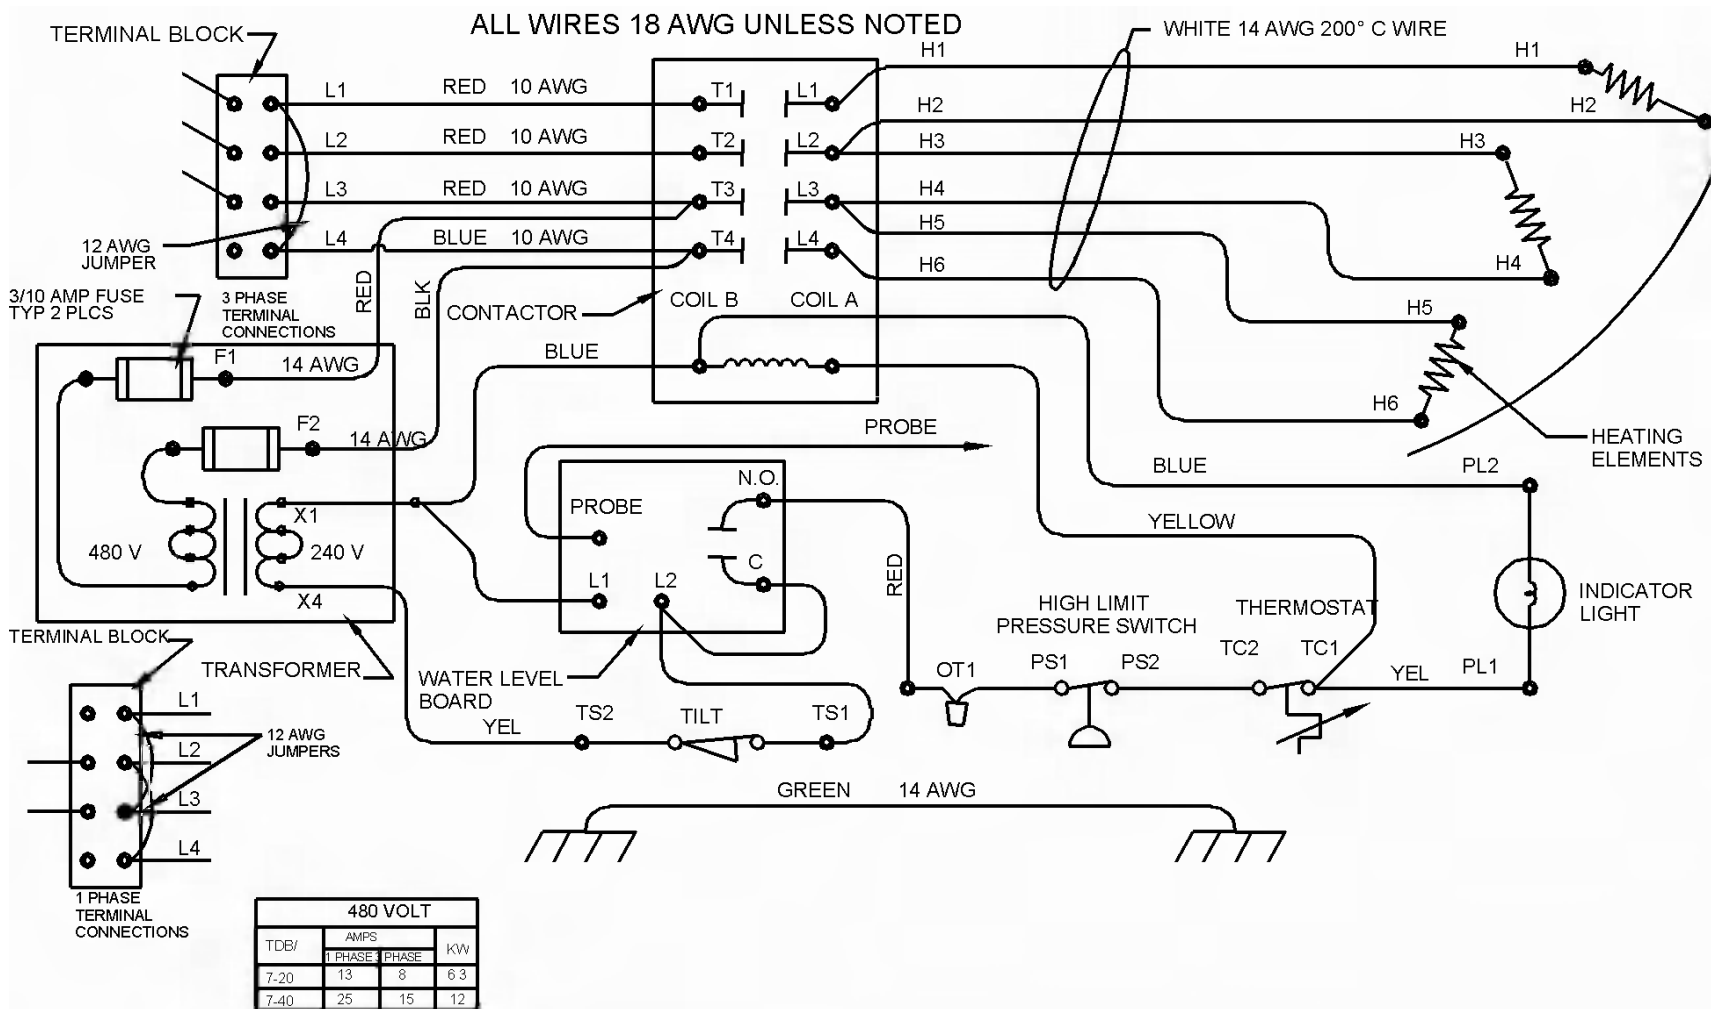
ALL WIRES 18 AWG UNLESS NOTED

TERMINAL BLOCK

WHITE 14 AWG 200° C WIRE

L1 RED 10 AWG T1 L1 H1 H1
L2 RED 10 AWG T2 L2 H2 H2
H3 H3
L3 RED 10 AWG T3 L3 H4
L4 BLUE 10 AWG T4 L4 H5
H6 H4

12 AWG JUMPER

3/10 AMP FUSE TYP 2 PLCS

3 PHASE TERMINAL CONNECTIONS

RED BLK

CONTACTOR

COIL B COIL A

H5

F1 14 AWG

BLUE

H6

F2 14 AWG

PROBE

HEATING ELEMENTS

BLUE PL2

N.O.

X1

PROBE

YELLOW

480 V 240 V

C

L1 L2

RED

INDICATOR LIGHT

X4

HIGH LIMIT PRESSURE SWITCH

THERMOSTAT

TERMINAL BLOCK

TRANSFORMER

OT1 PS1 PS2 TC2 TC1 YEL PL1

WATER LEVEL BOARD

L1

TS2 TILT TS1

12 AWG JUMPERS

YEL

L2

L3

GREEN 14 AWG

L4

1 PHASE TERMINAL CONNECTIONS

| 480 VOLT | | | |
|---|---|---|---|
| TDB/ | AMPS | | KW |
| | 1 PHASE | 3 PHASE | |
| 7-20 | 13 | 8 | 6.3 |
| 7-40 | 25 | 15 | 12 |